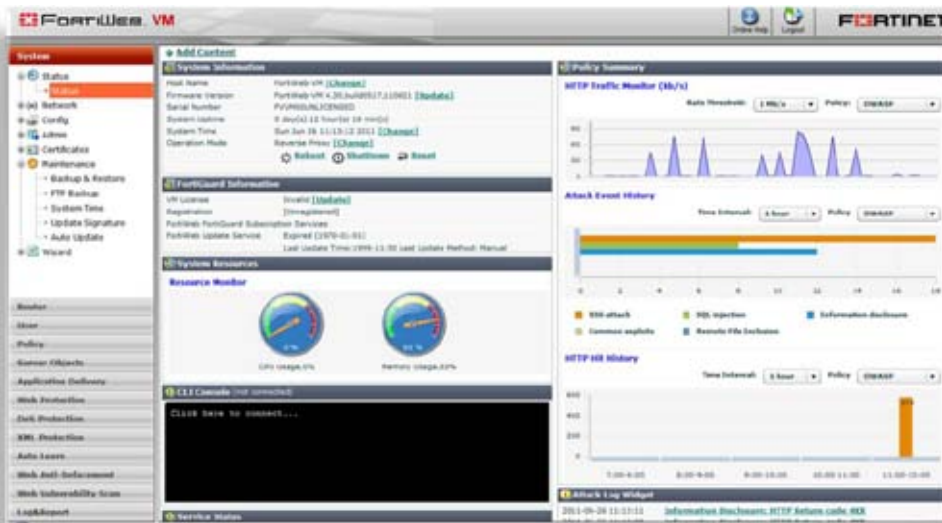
FortiWeb VM

Online Help Logout

FORTINET

System
Status
Status
Network
Config
Admin
Certificates
Maintenance
Backup & Restore
FTP Backup
System Time
Update Signature
Auto Update
Wizard

Router
User
Policy
Server Objects
Application Delivery
Web Protection
DoS Protection
XML Protection
Auto Learn
Web Anti-Defacement
Web Vulnerability Scan
Log&Report

Add Content

System Information
Host Name FortiWeb-VM [Change]
Firmware Version FortiWeb-VM 4.20,build0517,110601 [Update]
Serial Number FVVMUNLICENSED
System Uptime 0 day(s) 12 hour(s) 18 min(s)
System Time Sun Jun 26 11:13:12 2011 [Change]
Operation Mode Reverse Proxy [Change]
Reboot Shutdown Reset

FortiGuard Information
VM License Invalid [Update]
Registration [Unregistered]
FortiWeb FortiGuard Subscription Services
FortiWeb Update Service Expired (1970-01-01)
Last Update Time:1999-11-30 Last Update Method: Manual

System Resources
Resource Monitor
0 %
50 %
CPU Usage,0%
Memory Usage,50%

CLI Console (not connected)
Click here to connect...

Service Status

Policy Summary
HTTP Traffic Monitor (kb/s)
Rate Threshold: 1 Mb/s Policy: OWASP

Attack Event History
Time Interval: 1 hour Policy OWASP
0 2 4 6 8 10 12 14 16 18
XSS attack
SQL injection
Information disclosure
Common exploits
Remote File Inclusion

HTTP Hit History
Time Interval: 1 hour Policy OWASP
7:00-8:00 8:00-9:00 9:00-10:00 10:00-11:00 11:00-12:00

Attack Log Widget
2011-06-26 11:13:11 Information Disclosure: HTTP Return code 4XX
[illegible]